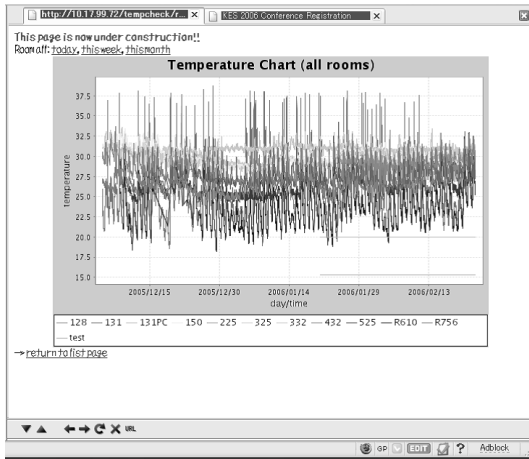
http://10.17.99.72/tempcheck/... ×
KES 2006 Conference Registration ×

This page is now under construction!!
Room all: today, thisweek, thismonth

Temperature Chart (all rooms)

37.5
35.0
32.5
30.0
27.5
25.0
22.5
20.0
17.5
15.0

temperature

2005/12/15
2005/12/30
2006/01/14
2006/01/29
2006/02/13

day/time

— 128 — 131 — 131PC — 150 — 225 — 325 — 332 — 432 — 525 — R610 — R756 — test

→ return to fist page

URL

GP EDIT ? Adblock